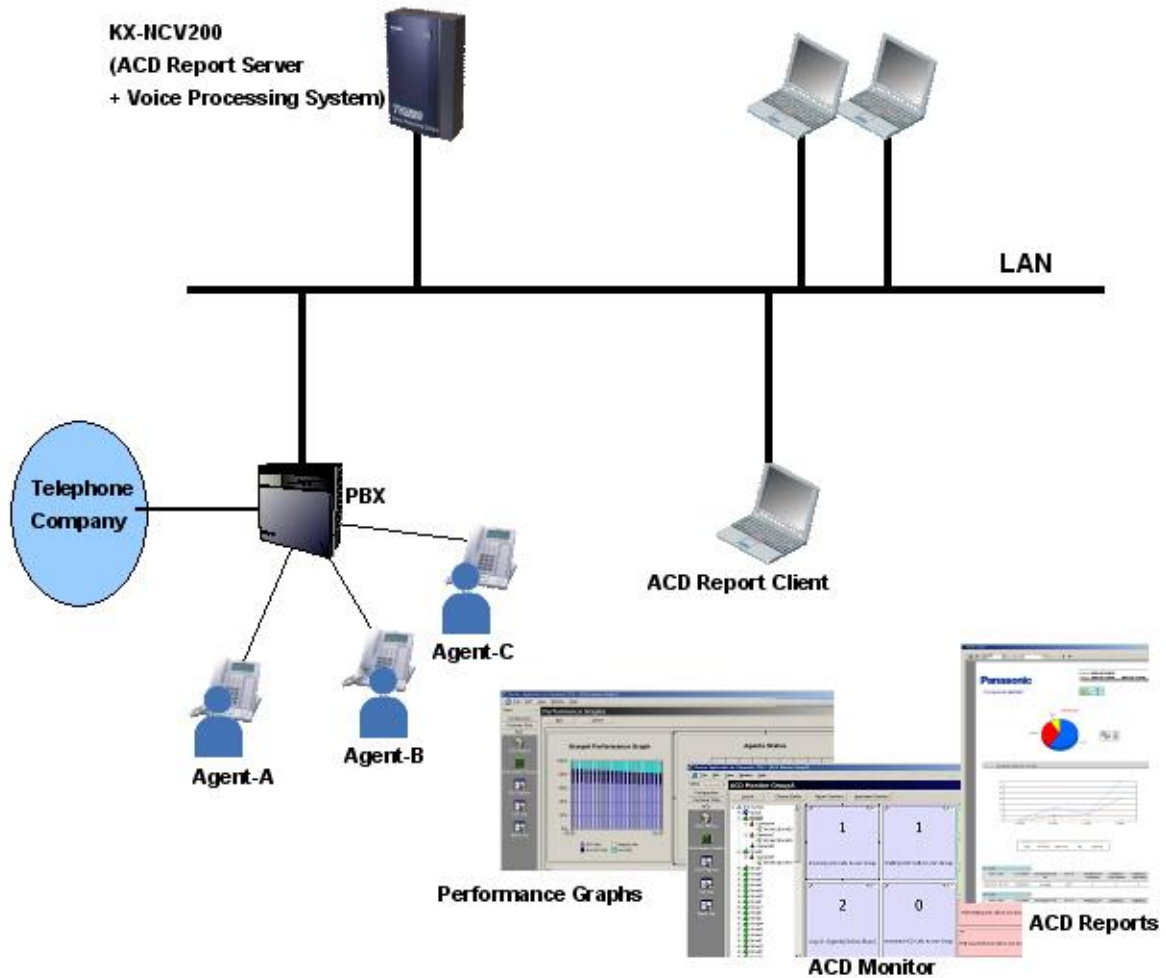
KX-NCV200
(ACD Report Server
+ Voice Processing System)

LAN

Telephone Company

PBX

Agent-C

Agent-B

Agent-A

ACD Report Client

Panasonic

Performance Graph

Agents Status

ACD Monitor GroupA

1

1

2

0

Performance Graphs

ACD Monitor

ACD Reports